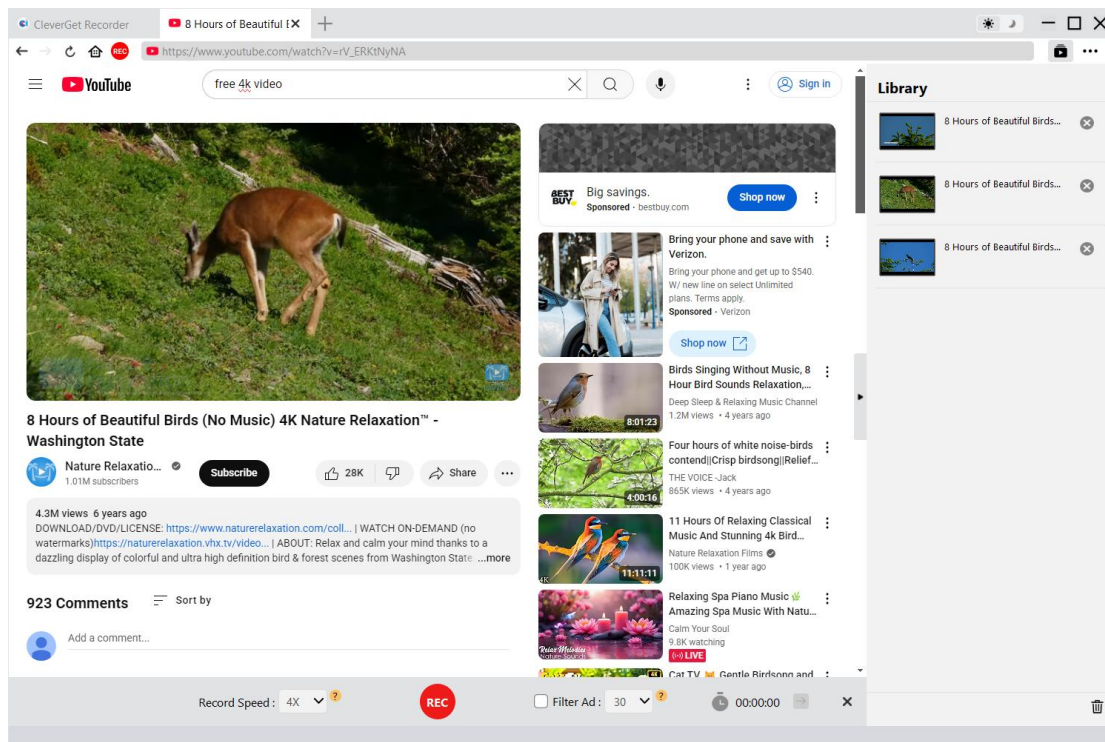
CleverGet Recorder
8 Hours of Beautiful E
https://www.youtube.com/watch?v=rV_ERKtNyNA
YouTube
free 4k video
Sign in
Library
8 Hours of Beautiful Birds...
8 Hours of Beautiful Birds...
8 Hours of Beautiful Birds...
BEST BUY
Big savings.
Sponsored · bestbuy.com
Shop now
Bring your phone and save with Verizon.
Bring your phone and get up to $540. W/ new line on select Unlimited plans. Terms apply.
Sponsored · Verizon
Shop now
8 Hours of Beautiful Birds (No Music) 4K Nature Relaxation™ - Washington State
Nature Relaxatio...
1.01M subscribers
Subscribe
28K
Share
4.3M views 6 years ago
DOWNLOAD/DVD/LICENSE: https://www.naturerelaxation.com/coll... | WATCH ON-DEMAND (no watermarks)https://naturerelaxation.vhx.tv/video... | ABOUT: Relax and calm your mind thanks to a dazzling display of colorful and ultra high definition bird & forest scenes from Washington State ...more
923 Comments
Sort by
Add a comment...
Birds Singing Without Music, 8 Hour Bird Sounds Relaxation,...
Deep Sleep & Relaxing Music Channel
1.2M views · 4 years ago
8:01:23
Four hours of white noise-birds contend||Crisp birdsong||Relief...
THE VOICE -Jack
865K views · 4 years ago
4:00:16
11 Hours Of Relaxing Classical Music And Stunning 4k Bird...
Nature Relaxation Films
100K views · 1 year ago
11:11:11
Relaxing Spa Piano Music Amazing Spa Music With Natu...
Calm Your Soul
9.8K watching
LIVE
Cat TV Gentle Birdsong and
Record Speed : 4X
REC
Filter Ad : 30
00:00:00